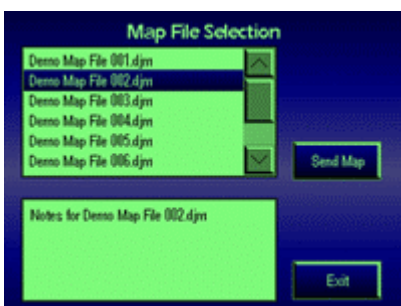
Map File Selection

Demo Map File 001.djm
Demo Map File 002.djm
Demo Map File 003.djm
Demo Map File 004.djm
Demo Map File 005.djm
Demo Map File 006.djm

Send Map

Notes for Demo Map File 002.djm

Exit